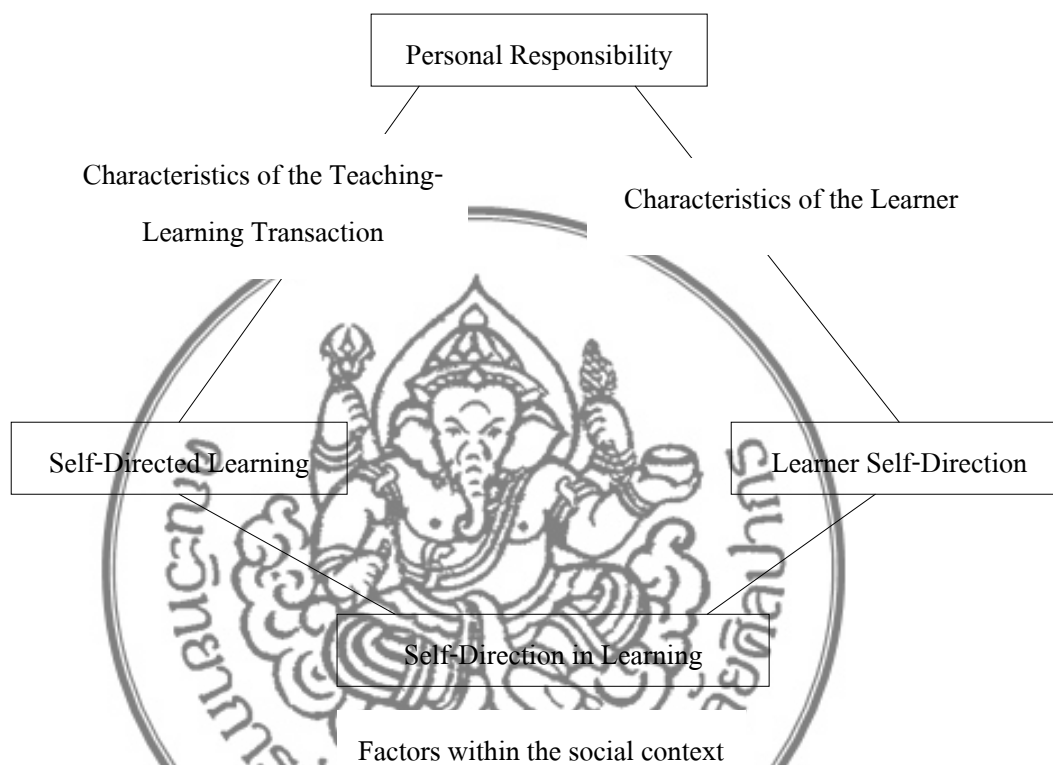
Personal Responsibility

Characteristics of the Teaching-Learning Transaction

Characteristics of the Learner

Self-Directed Learning

Learner Self-Direction

Self-Direction in Learning

Factors within the social context